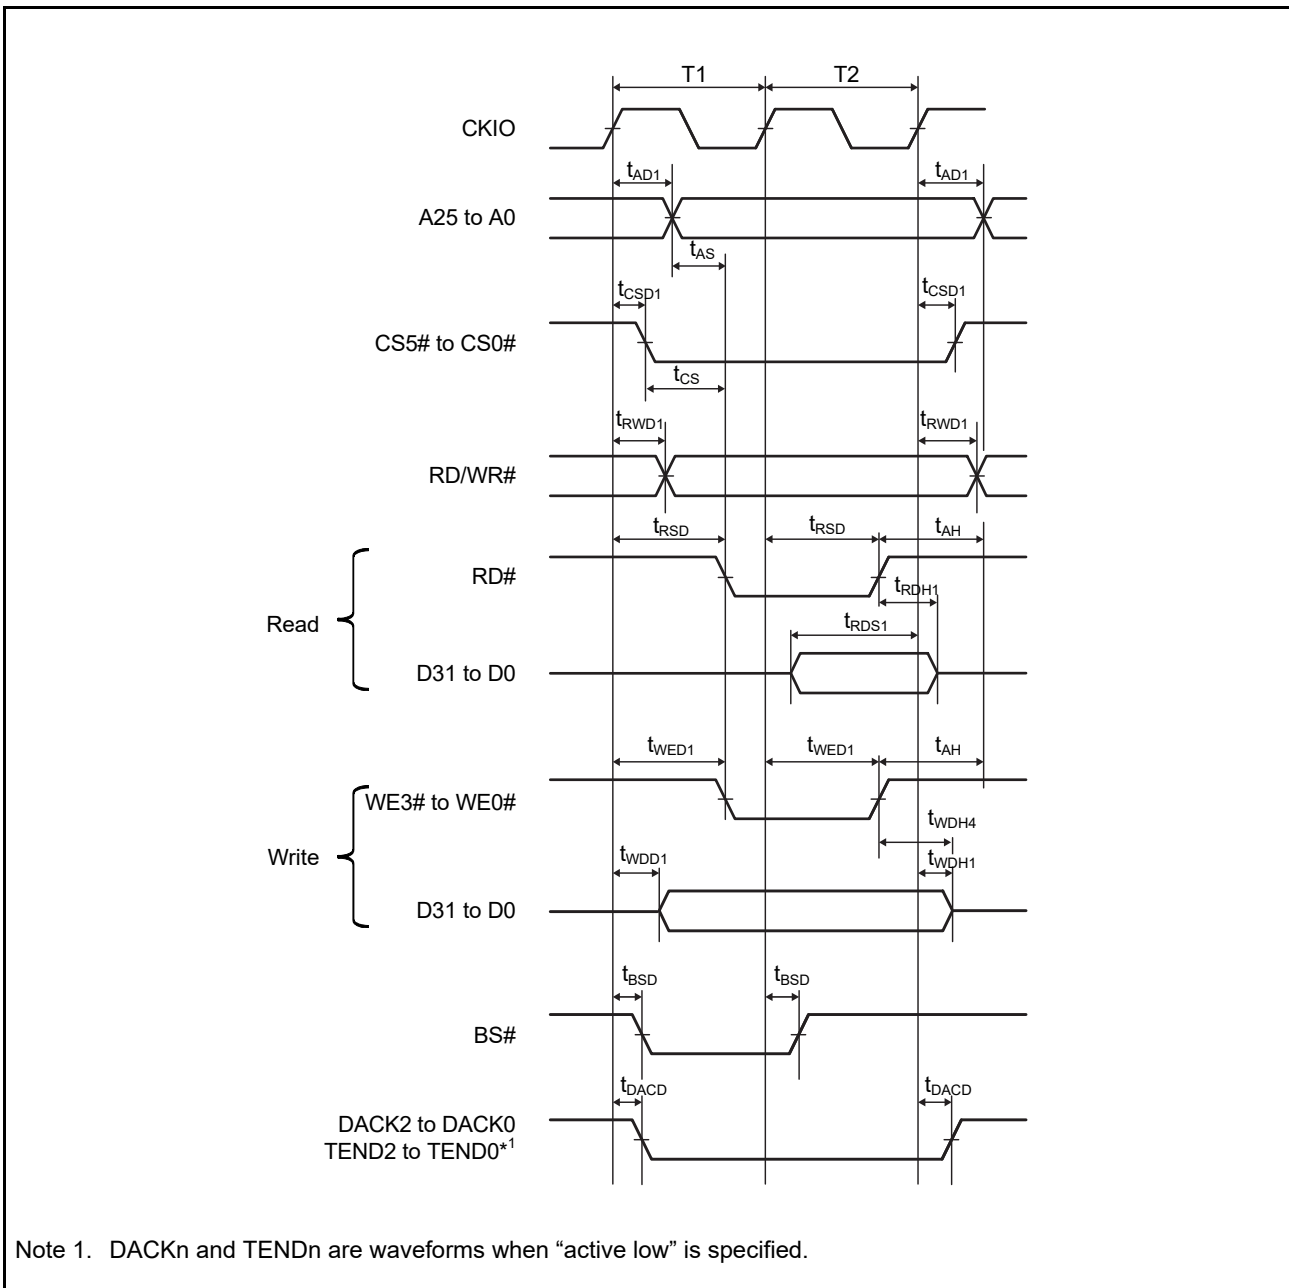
T1

T2

CKIO

$t_{AD1}$

$t_{AD1}$

A25 to A0

$t_{AS}$

$t_{CSD1}$

$t_{CSD1}$

CS5# to CS0#

$t_{CS}$

$t_{RWD1}$

$t_{RWD1}$

RD/WR#

$t_{RSD}$

$t_{RSD}$

$t_{AH}$

Read

RD#

$t_{RDH1}$

$t_{RDS1}$

D31 to D0

$t_{WED1}$

$t_{WED1}$

$t_{AH}$

Write

WE3# to WE0#

$t_{WDH4}$

$t_{WDD1}$

$t_{WDH1}$

D31 to D0

$t_{BSD}$

$t_{BSD}$

BS#

$t_{DACD}$

$t_{DACD}$

DACK2 to DACK0
TEND2 to TEND0*$^1$

Note 1. DACKn and TENDn are waveforms when “active low” is specified.